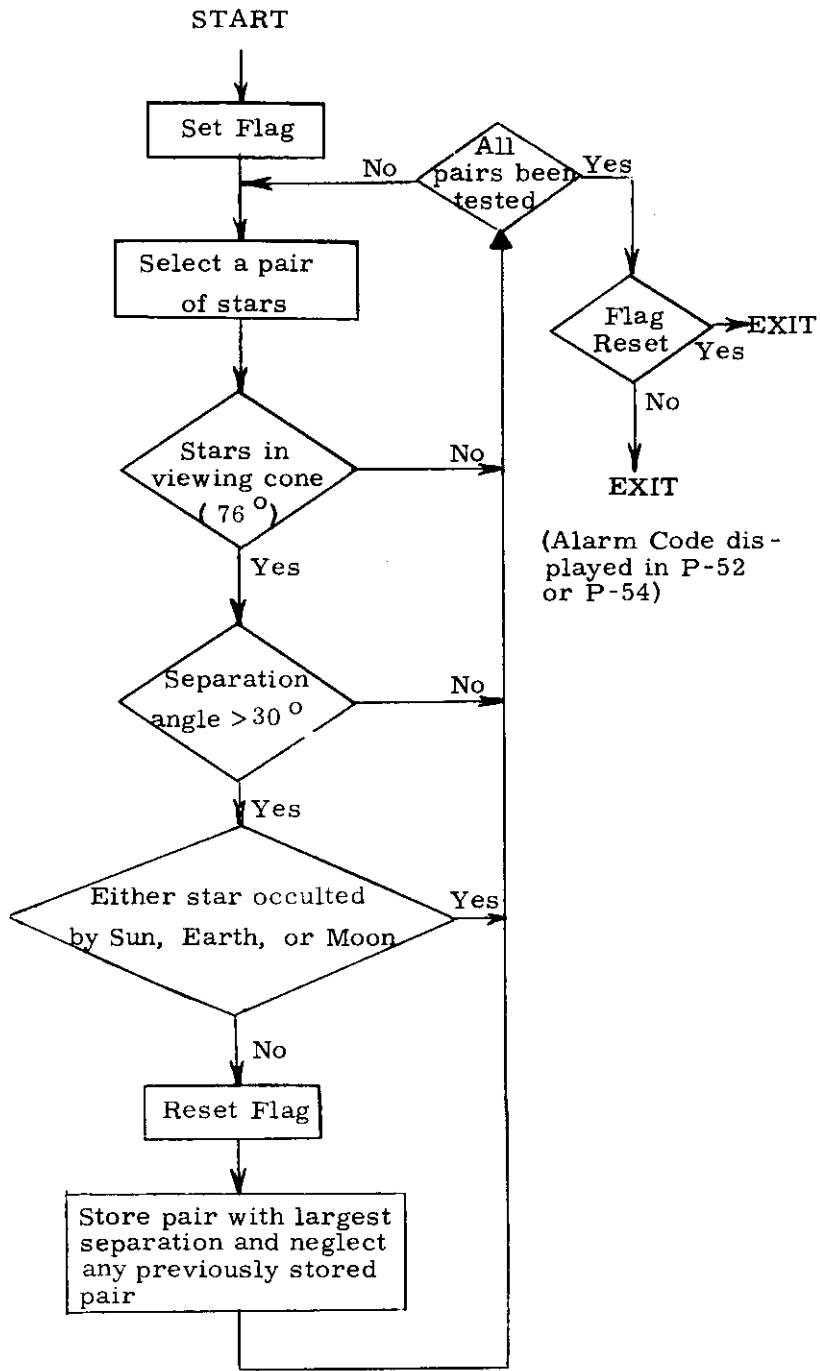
START

Set Flag

All pairs been tested

No

Yes

Select a pair of stars

Flag Reset

EXIT

Yes

No

EXIT

(Alarm Code displayed in P-52 or P-54)

Stars in viewing cone ( $76^{o}$)

No

Yes

Separation angle $>30^{o}$

No

Yes

Either star occulted by Sun, Earth, or Moon

Yes

No

Reset Flag

Store pair with largest separation and neglect any previously stored pair